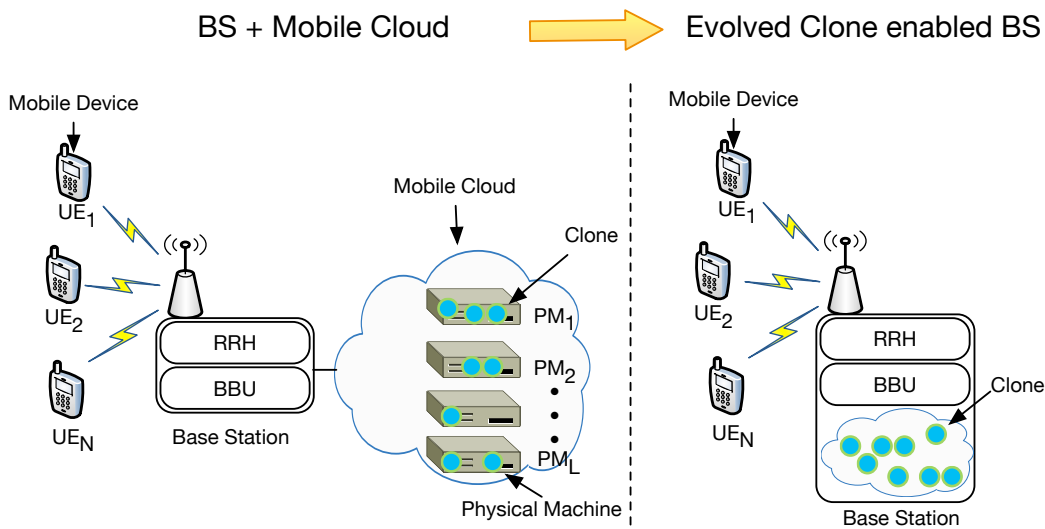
BS + Mobile Cloud

Evolved Clone enabled BS

Mobile Device

$UE_1$

$UE_2$

$UE_N$

RRH

BBU

Base Station

Mobile Cloud

Clone

$PM_1$

$PM_2$

$PM_L$

Physical Machine

Mobile Device

$UE_1$

$UE_2$

$UE_N$

RRH

BBU

Clone

Base Station